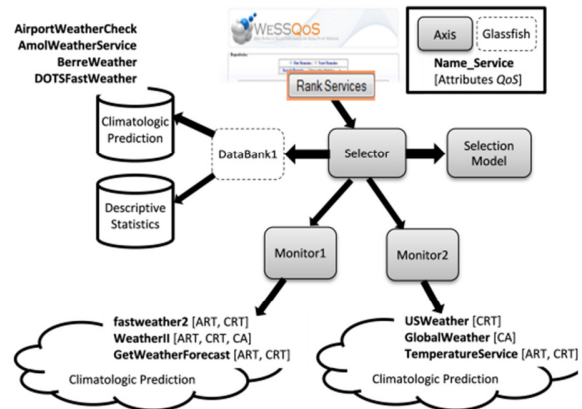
AirportWeatherCheck
AmolWeatherService
BerreWeather
DOTSFastWeather

WeSSQoS

Rank Services

Axis
Glassfish
Name_Service
[Attributes *QoS*]

Climatologic Prediction

DataBank1

Selector

Selection Model

Descriptive Statistics

Monitor1

Monitor2

fastweather2 [ART, CRT]
WeatherII [ART, CRT, CA]
GetWeatherForecast [ART, CRT]
Climatologic Prediction

USWeather [CRT]
GlobalWeather [CA]
TemperatureService [ART, CRT]
Climatologic Prediction